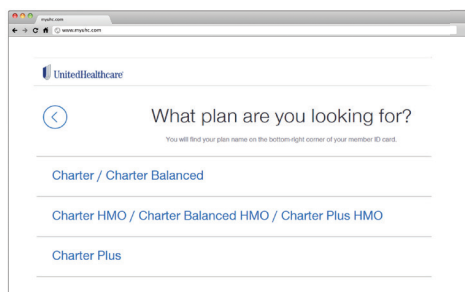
myuhc.com

www.myuhc.com

UnitedHealthcare

What plan are you looking for?

You will find your plan name on the bottom-right corner of your member ID card.

Charter / Charter Balanced

Charter HMO / Charter Balanced HMO / Charter Plus HMO

Charter Plus